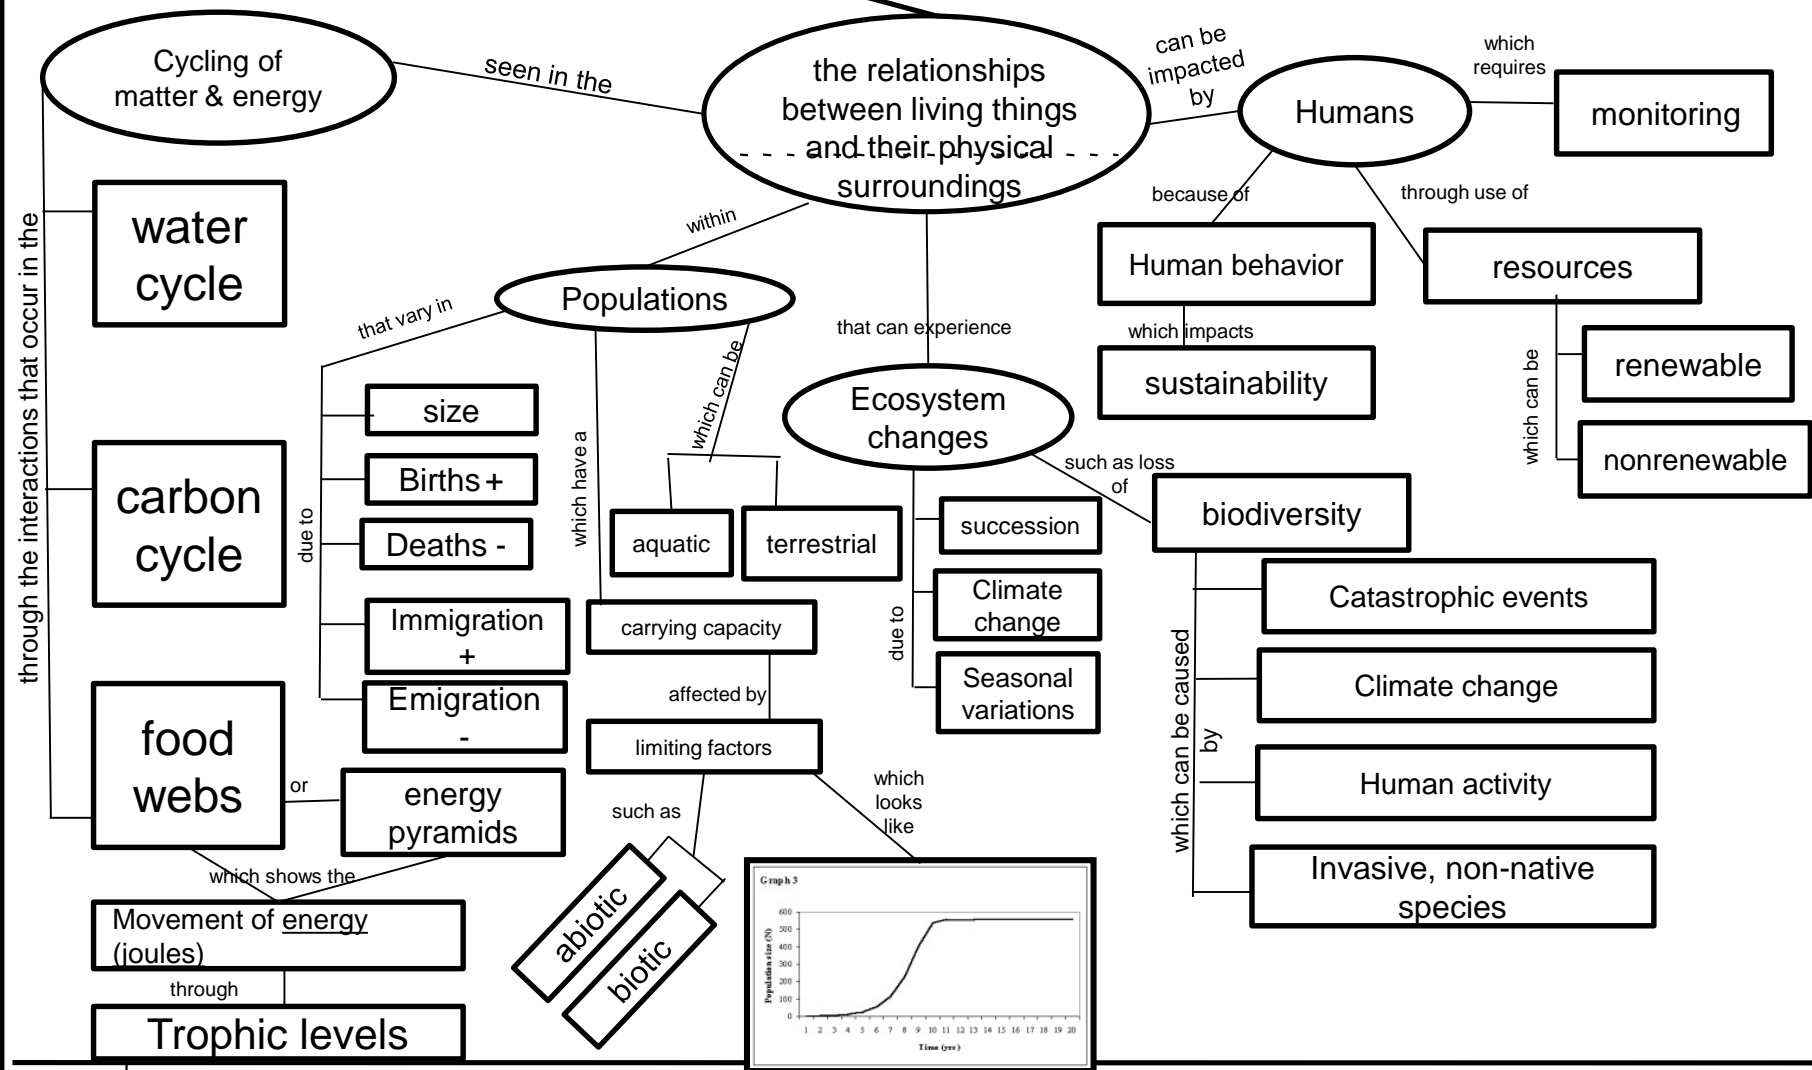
Cycling of matter & energy

seen in the

the relationships between living things and their physical surroundings

can be impacted by

Humans

which requires

monitoring

because of

through use of

Human behavior

which impacts

sustainability

resources

which can be

renewable

nonrenewable

through the interactions that occur in the

water cycle

carbon cycle

food webs

or

energy pyramids

which shows the

Movement of energy (joules)

through

Trophic levels

within

Populations

that vary in

due to

size

Births +

Deaths -

Immigration +

Emigration -

which have a

which can be

aquatic

terrestrial

carrying capacity

affected by

limiting factors

such as

abiotic

biotic

which looks like

Graph 3

600
500
400
300
200
100
0

Population size (N)

1 2 3 4 5 6 7 8 9 10 11 12 13 14 15 16 17 18 19 20

Time (yrs)

that can experience

Ecosystem changes

due to

succession

Climate change

Seasonal variations

such as loss of

biodiversity

which can be caused by

Catastrophic events

Climate change

Human activity

Invasive, non-native species